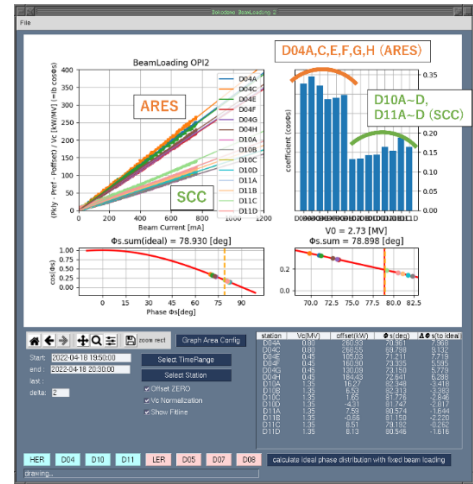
Sekodeki_BeamLoading 2

File

BeamLoading OPI2

(Pkly - Pref - Poffset) / Vc [kW/MV] (=Ib cosΦs)

Beam Current [mA]

ARES

SCC

D04A
D04C
D04E
D04F
D04G
D04H
D10A
D10B
D10C
D10D
D11A
D11B
D11C
D11D

D04A,C,E,F,G,H (ARES)

D10A~D, D11A~D (SCC)

coefficient (cosΦs)

V0 = 2.73 [MV]

Φs.sum(ideal) = 78.930 [deg]

Φs.sum = 78.898 [deg]

cos(Φs)

Phase Φs [deg]

zoom rect

Graph Area Config

Start: 2022-04-18 19:50:00

end: 2022-04-18 20:30:00

last:

delta: 2

Select TimeRange

Select Station

Offset ZERO

Vc Normalization

Show Fitline

| station | Vc[MV] | offset[kW] | Φs[deg] | ΔΦs(to ideal) |
|---|---|---|---|---|
| D04A | 0.60 | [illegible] | 70.961 | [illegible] |
| D04C | 0.60 | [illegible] | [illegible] | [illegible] |
| D04E | 0.45 | 105.03 | 71.211 | 7.719 |
| D04F | 0.45 | 110.90 | 73.303 | 5.595 |
| D04G | 0.45 | 120.03 | 73.150 | 5.779 |
| D04H | 0.45 | 164.43 | 72.841 | 6.089 |
| D10A | 1.35 | 16.27 | 82.348 | -3.418 |
| D10B | 1.35 | 6.53 | 82.213 | -3.283 |
| D10C | 1.35 | 1.65 | 81.776 | -2.846 |
| D10D | 1.35 | 1.38 | 81.647 | -2.717 |
| D11A | 1.35 | 7.58 | 80.574 | -1.644 |
| D11B | 1.35 | -0.58 | 81.150 | -2.220 |
| D11C | 1.35 | 8.51 | 79.182 | -0.252 |
| D11D | 1.35 | 8.13 | 80.546 | -1.616 |

HER D04 D10 D11 LER D05 D07 D08 calculate ideal phase distribution with fixed beam loading

drawing...